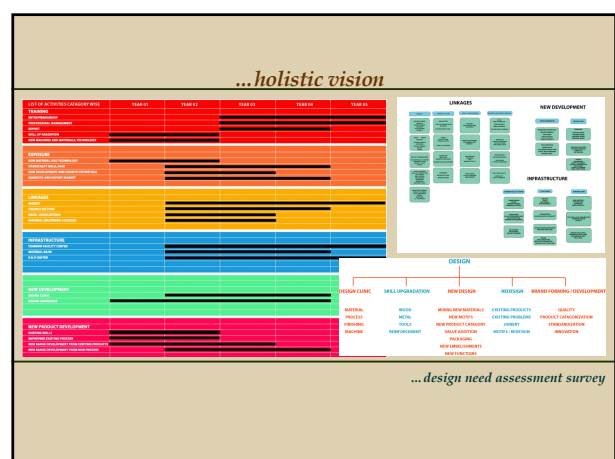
...holistic vision

| LIST OF ACTIVITIES CATEGORY WISE | YEAR 01 | YEAR 02 | YEAR 03 | YEAR 04 | YEAR 05 |
|---|---|---|---|---|---|
| TRAINING | | | | | |
| ENTREPRENEURSHIP | | | | | |
| PROFESSIONAL MANAGEMENT | | | | | |
| EXPORT | | | | | |
| SKILL UP GRADATION | | | | | |
| NEW MACHINES AND MATERIALS TECHNOLOGY | | | | | |
| EXPOSURE | | | | | |
| NEW MATERIAL AND TECHNOLOGY | | | | | |
| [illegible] | | | | | |
| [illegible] | | | | | |
| DOMESTIC AND EXPORT MARKET | | | | | |
| LINKAGES | | | | | |
| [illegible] | | | | | |
| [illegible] | | | | | |
| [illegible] | | | | | |
| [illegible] | | | | | |
| INFRASTRUCTURE | | | | | |
| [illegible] | | | | | |
| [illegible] | | | | | |
| R & D CENTRE | | | | | |
| NEW DEVELOPMENT | | | | | |
| DESIGN CLINIC | | | | | |
| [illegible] | | | | | |
| NEW PRODUCT DEVELOPMENT | | | | | |
| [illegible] | | | | | |
| IMPROVING EXISTING PROCESS | | | | | |
| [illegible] | | | | | |
| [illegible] | | | | | |

LINKAGES

NEW DEVELOPMENT

INFRASTRUCTURE

DESIGN

DESIGN CLINIC
MATERIAL
PROCESS
FINISHING
MACHINE

SKILL UPGRADATION
WOOD
METAL
TOOLS
REINFORCEMENT

NEW DESIGN
MIXING NEW MATERIALS
NEW MOTIFS
NEW PRODUCT CATALOGY
VALUE ADDITION
PACKAGING
NEW EMBELLISHMENTS
NEW FUNCTIONS

REDESIGN
EXISTING PRODUCTS
EXISTING PROBLEMS
JOINERY
MOTIFS / REDESIGN

BRAND FORMING / DEVELOPMENT
QUALITY
PRODUCT CATEGORIZATION
STANDARDISATION
INNOVATION

...design need assessment survey